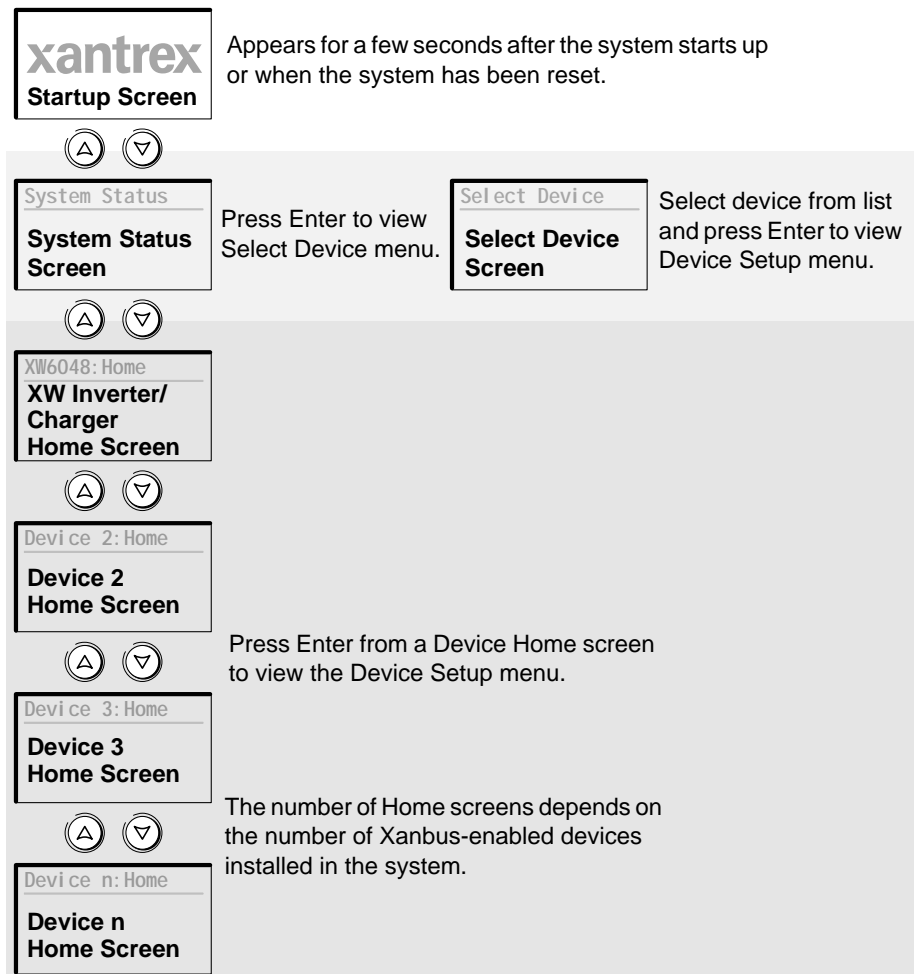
xantrex
Startup Screen

Appears for a few seconds after the system starts up or when the system has been reset.

System Status
System Status Screen

Press Enter to view Select Device menu.

Select Device
Select Device Screen

Select device from list and press Enter to view Device Setup menu.

XW6048:Home
XW Inverter/ Charger Home Screen

Device 2:Home
Device 2 Home Screen

Press Enter from a Device Home screen to view the Device Setup menu.

Device 3:Home
Device 3 Home Screen

The number of Home screens depends on the number of Xanbus-enabled devices installed in the system.

Device n:Home
Device n Home Screen